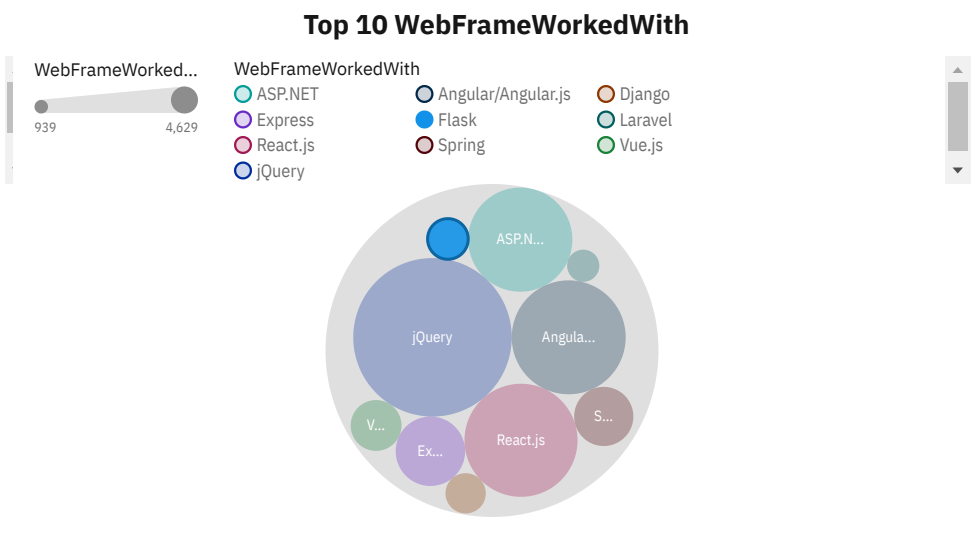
Top 10 WebFrameWorkedWith

WebFrameWorked...
939
4,629

WebFrameWorkedWith
ASP.NET
Angular/Angular.js
Django
Express
Flask
Laravel
React.js
Spring
Vue.js
jQuery

ASP.N...
jQuery
Angula...
V...
Ex...
React.js
S...